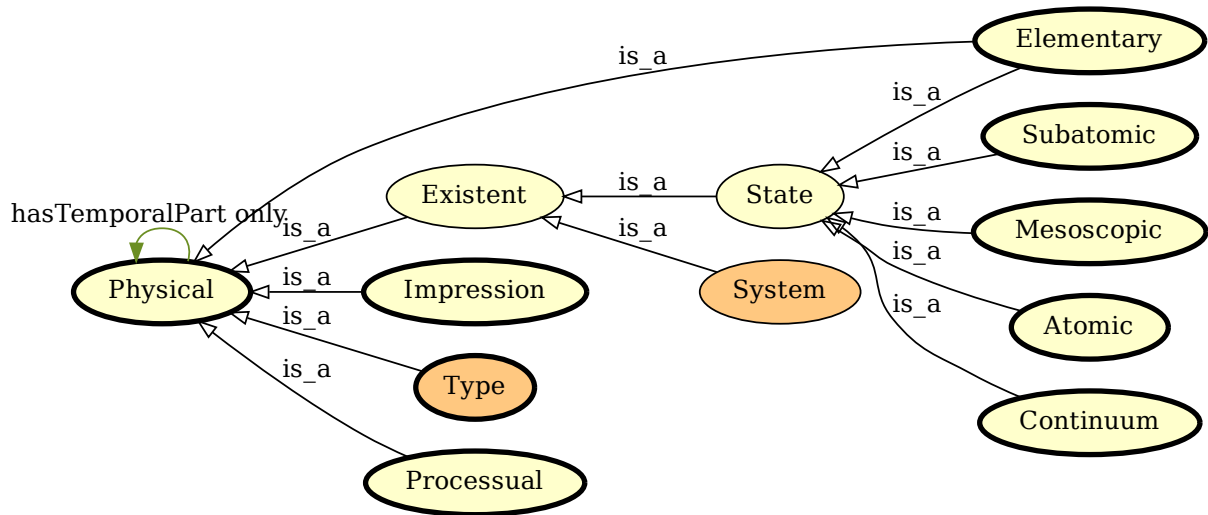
Elementary

is_a

is_a

Subatomic

is_a

Existent

is_a

State

hasTemporalPart only

is_a

is_a

Mesoscopic

is_a

is_a

Physical

is_a

Impression

System

is_a

Atomic

is_a

is_a

Type

Continuum

Processual